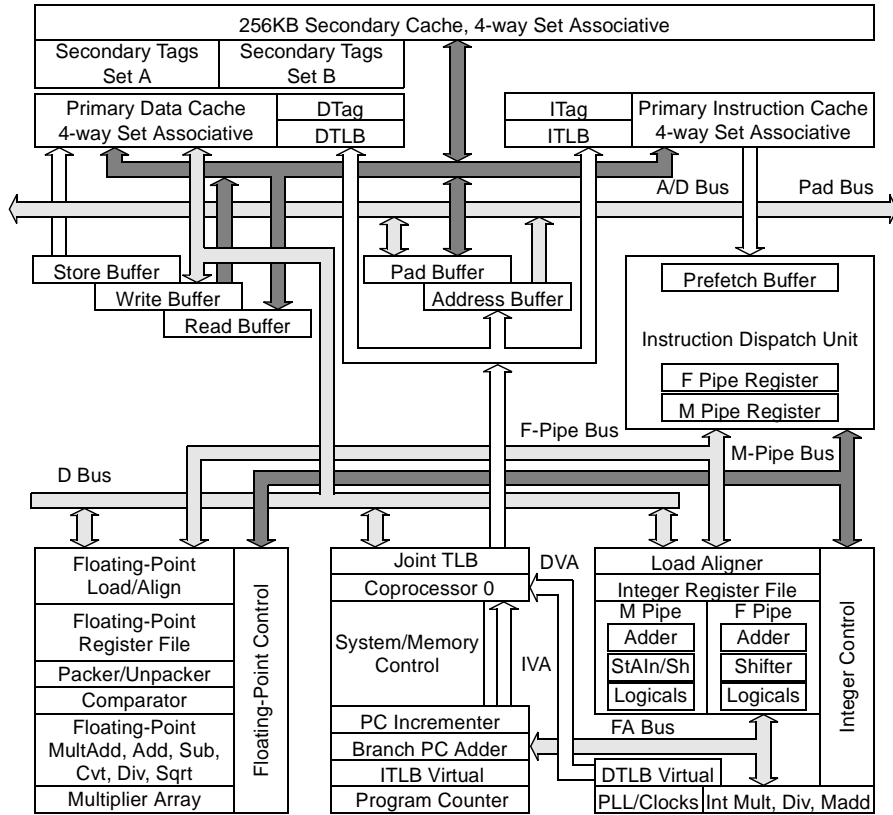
256KB Secondary Cache, 4-way Set Associative

Secondary Tags Set A

Secondary Tags Set B

Primary Data Cache 4-way Set Associative

DTag

DTLB

ITag

ITLB

Primary Instruction Cache 4-way Set Associative

A/D Bus

Pad Bus

Store Buffer

Write Buffer

Read Buffer

Pad Buffer

Address Buffer

Prefetch Buffer

Instruction Dispatch Unit

F Pipe Register

M Pipe Register

F-Pipe Bus

M-Pipe Bus

D Bus

Floating-Point Load/Align

Floating-Point Register File

Packer/Unpacker

Comparator

Floating-Point MultAdd, Add, Sub, Cvt, Div, Sqrt

Multiplier Array

Floating-Point Control

Joint TLB

Coprocessor 0

DVA

System/Memory Control

IVA

PC Incrementer

Branch PC Adder

ITLB Virtual

Program Counter

Load Aligner

Integer Register File

M Pipe

F Pipe

Adder

StAln/Sh

Logicals

Adder

Shifter

Logicals

Integer Control

FA Bus

DTLB Virtual

PLL/Clocks

Int Mult, Div, Madd